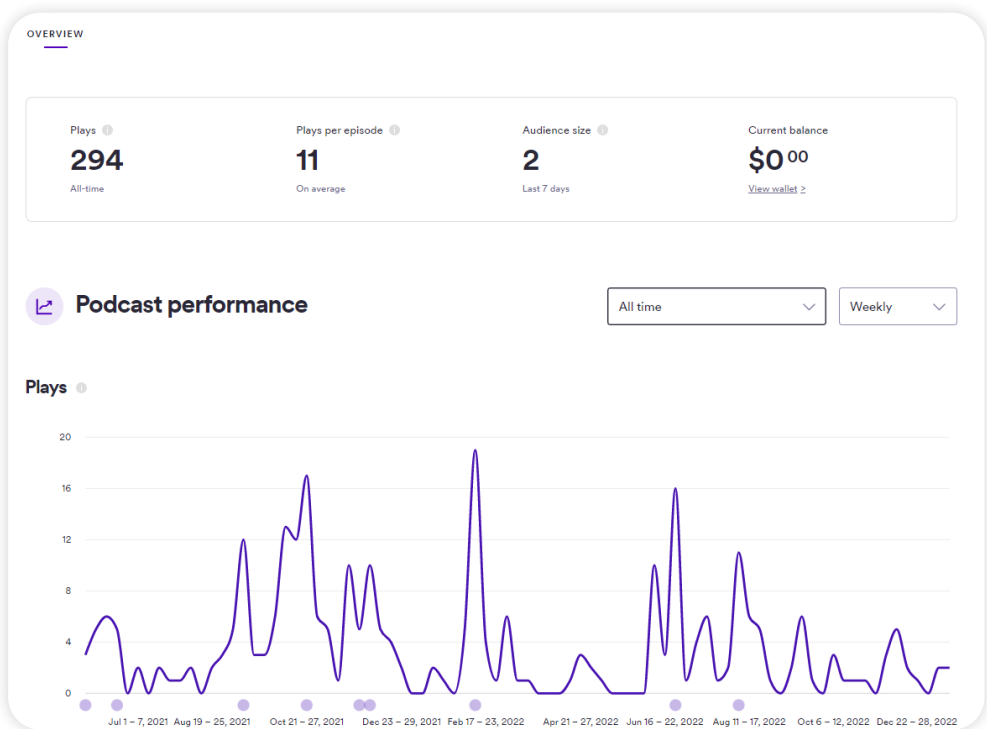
OVERVIEW

Plays
294
All-time

Plays per episode
11
On average

Audience size
2
Last 7 days

Current balance
$0^{00}
View wallet >

Podcast performance

All time

Weekly

Plays

20
16
12
8
4
0

Jul 1 – 7, 2021
Aug 19 – 25, 2021
Oct 21 – 27, 2021
Dec 23 – 29, 2021
Feb 17 – 23, 2022
Apr 21 – 27, 2022
Jun 16 – 22, 2022
Aug 11 – 17, 2022
Oct 6 – 12, 2022
Dec 22 – 28, 2022